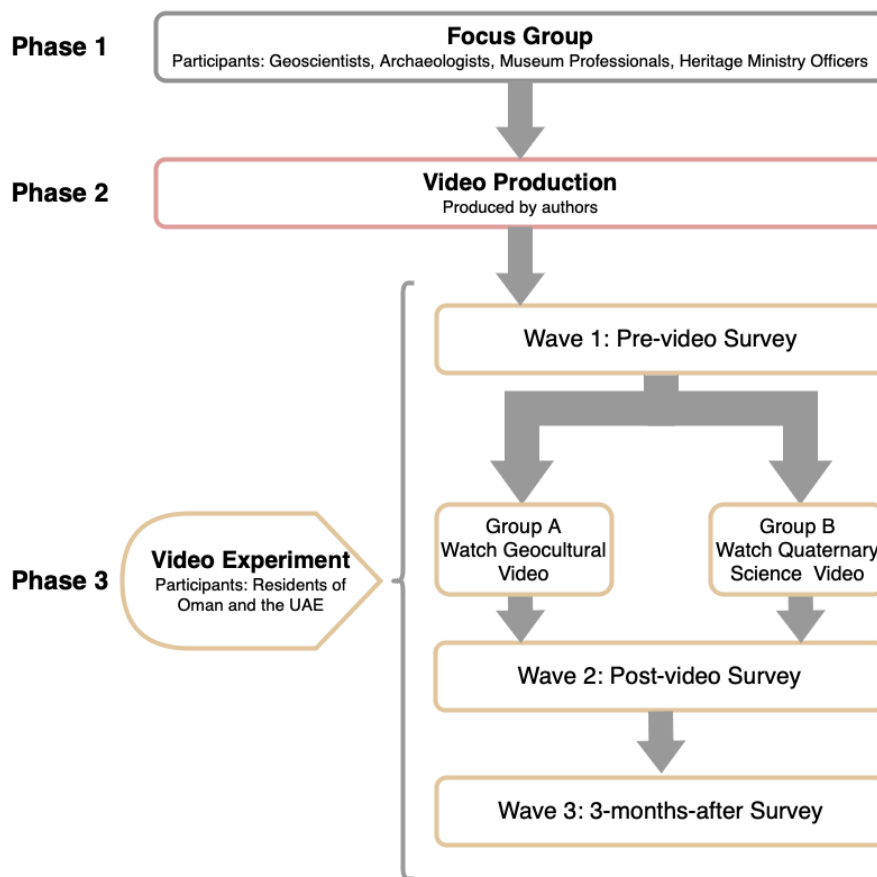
Phase 1

Focus Group
Participants: Geoscientists, Archaeologists, Museum Professionals, Heritage Ministry Officers

Phase 2

Video Production
Produced by authors

Phase 3

Video Experiment
Participants: Residents of Oman and the UAE

Wave 1: Pre-video Survey

Group A
Watch Geocultural Video

Group B
Watch Quaternary Science Video

Wave 2: Post-video Survey

Wave 3: 3-months-after Survey